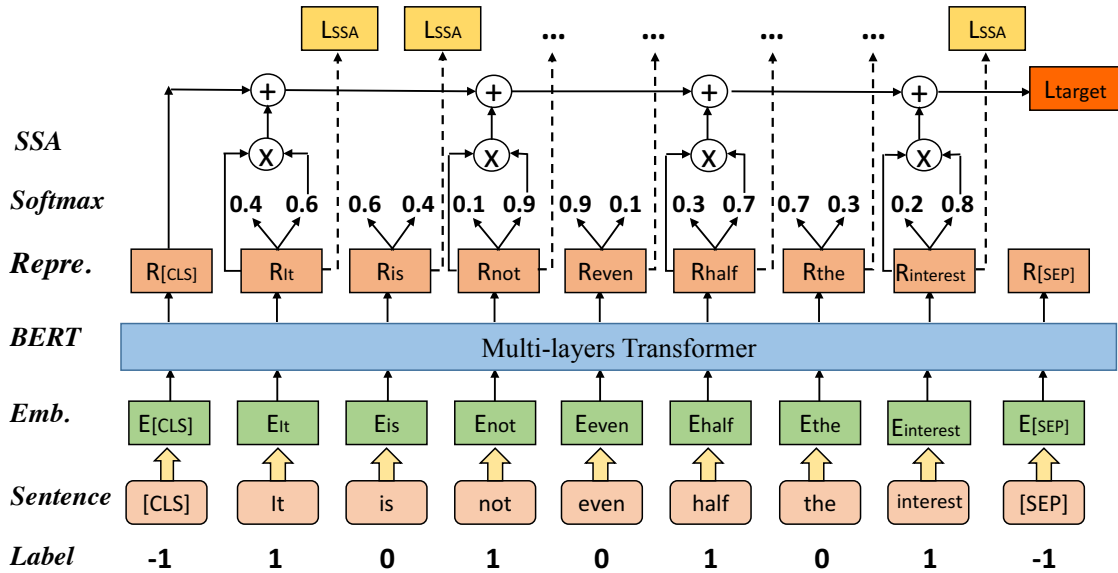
$L_{SSA}$ $L_{SSA}$ ... ... ... ... $L_{SSA}$

+ + + + $L_{target}$

SSA

X X X X

Softmax

0.4 0.6 0.6 0.4 0.1 0.9 0.9 0.1 0.3 0.7 0.7 0.3 0.2 0.8

Repre.

$R_{[CLS]}$ $R_{It}$ $R_{is}$ $R_{not}$ $R_{even}$ $R_{half}$ $R_{the}$ $R_{interest}$ $R_{[SEP]}$

BERT

Multi-layers Transformer

Emb.

$E_{[CLS]}$ $E_{It}$ $E_{is}$ $E_{not}$ $E_{even}$ $E_{half}$ $E_{the}$ $E_{interest}$ $E_{[SEP]}$

Sentence

[CLS] It is not even half the interest [SEP]

Label

-1 1 0 1 0 1 0 1 -1